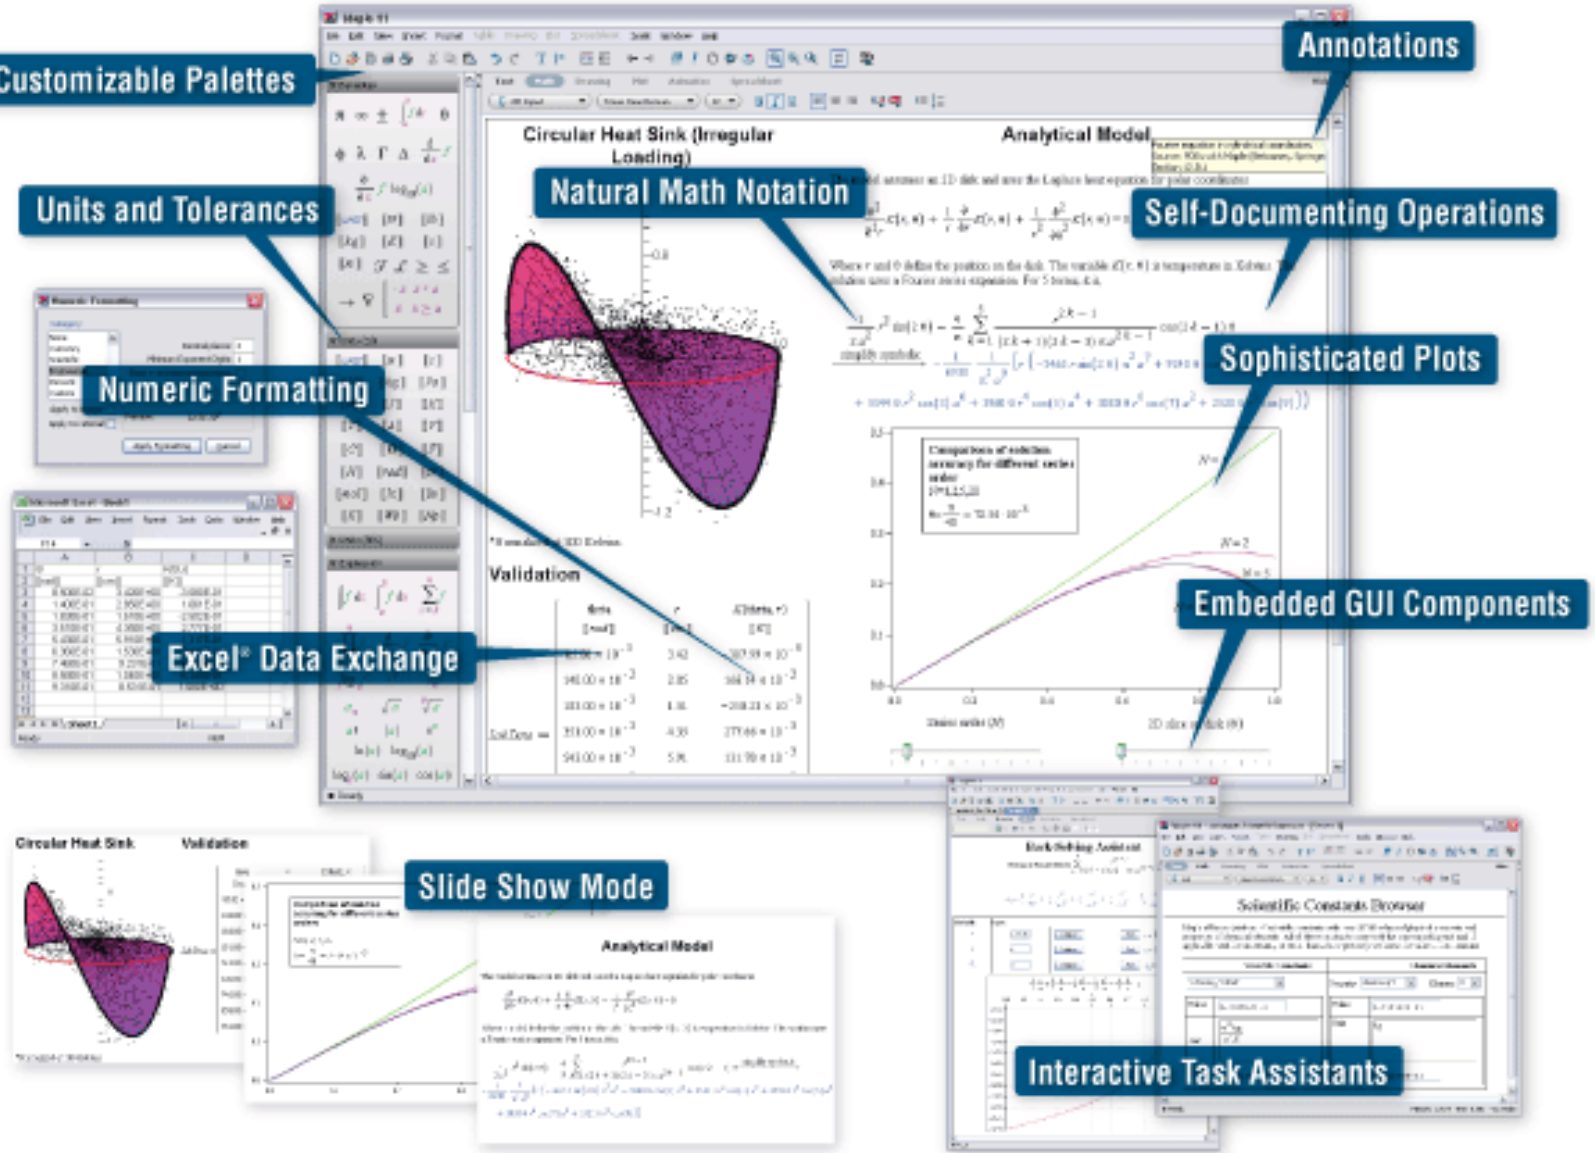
Customizable Palettes

Annotations

Units and Tolerances

Natural Math Notation

Self-Documenting Operations

Numeric Formatting

Sophisticated Plots

Excel® Data Exchange

Embedded GUI Components

Circular Heat Sink (Irregular Loading)

Analytical Model

Validation

Comparison of solution accuracy for different series order

Circular Heat Sink

Validation

Slide Show Mode

Analytical Model

Interactive Task Assistants

Scientific Constants Browser